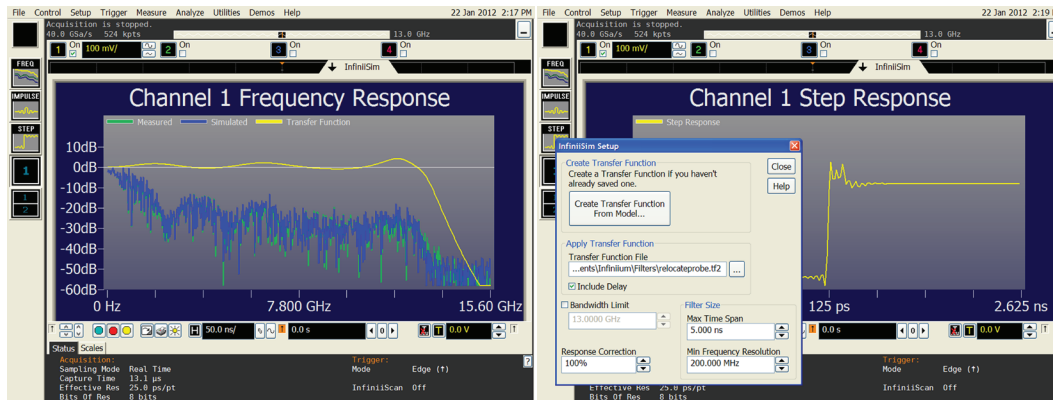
File Control Setup Trigger Measure Analyze Utilities Demos Help 22 Jan 2012 2:17 PM
Acquisition is stopped.
40.0 GSa/s 524 kpts 13.0 GHz
1 On 100 mV/ 2 On 3 On 4 On
InfiniiSim
FREQ
IMPULSE
STEP
Channel 1 Frequency Response
Measured Simulated Transfer Function
10dB
0dB
-10dB
-20dB
-30dB
-40dB
-50dB
-60dB
0 Hz 7.800 GHz 15.60 GHz
50.0 ns/ 0.0 s 0.0 V
Status Scales
Acquisition:
Sampling Mode Real Time
Capture Time 13.1 µs
Effective Res 25.0 ps/pt
Bits Of Res 8 bits
Trigger:
Mode Edge (↑)
InfiniiScan Off

File Control Setup Trigger Measure Analyze Utilities Demos Help 22 Jan 2012 2:19
Acquisition is stopped.
40.0 GSa/s 524 kpts 13.0 GHz
1 On 100 mV/ 2 On 3 On 4 On
InfiniiSim
FREQ
IMPULSE
STEP
Channel 1 Step Response
Step Response
InfiniiSim Setup
Create Transfer Function
Create a Transfer Function if you haven't already saved one.
Create Transfer Function From Model...
Close
Help
Apply Transfer Function
Transfer Function File
...ents\Infiniium\Filters\relocateprobe.tf2
Include Delay
Bandwidth Limit
13.0000 GHz
Filter Size
Max Time Span
5.000 ns
Response Correction
100%
Min Frequency Resolution
200.000 MHz
125 ps 2.625 ns
0.0 s 0.0 V
Effective Res 25.0 ps/pt
Bits Of Res 8 bits
Trigger:
Mode Edge (↑)
InfiniiScan Off